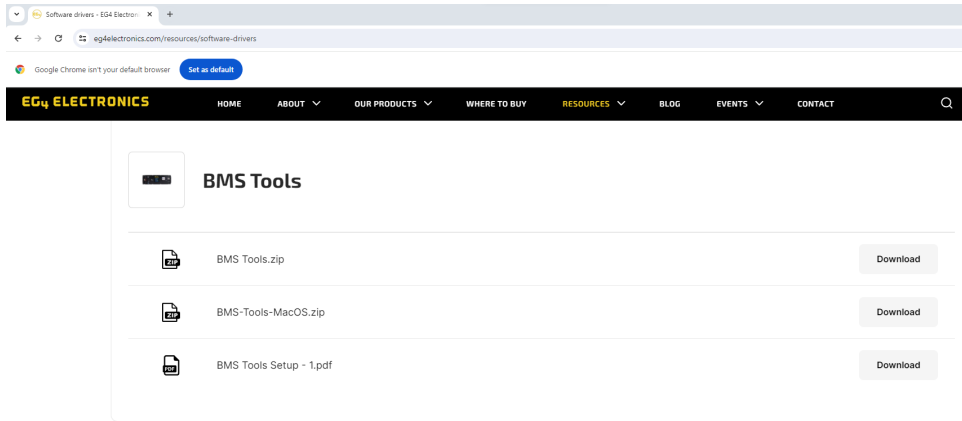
Software drivers - EG4 Electron ×
+

eg4electronics.com/resources/software-drivers

Google Chrome isn't your default browser
Set as default

EG4 ELECTRONICS
HOME
ABOUT
OUR PRODUCTS
WHERE TO BUY
RESOURCES
BLOG
EVENTS
CONTACT

BMS Tools

ZIP
BMS Tools.zip
Download

ZIP
BMS-Tools-MacOS.zip
Download

PDF
BMS Tools Setup - 1.pdf
Download